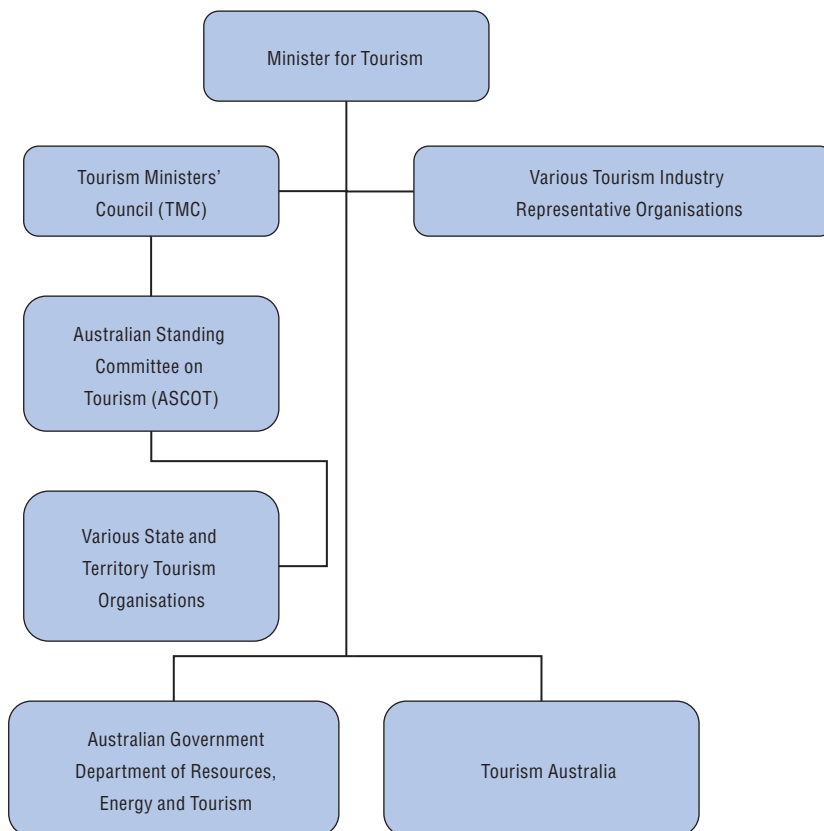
Minister for Tourism

Tourism Ministers' Council (TMC)

Various Tourism Industry Representative Organisations

Australian Standing Committee on Tourism (ASCOT)

Various State and Territory Tourism Organisations

Australian Government Department of Resources, Energy and Tourism

Tourism Australia